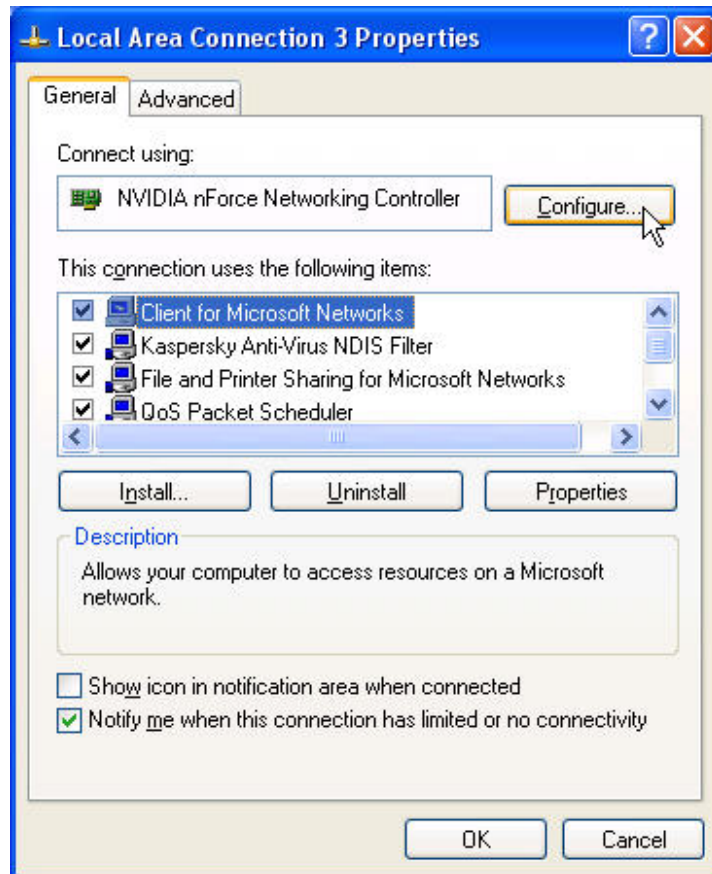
Local Area Connection 3 Properties

General Advanced

Connect using:

NVIDIA nForce Networking Controller

Configure...

This connection uses the following items:

Client for Microsoft Networks
Kaspersky Anti-Virus NDIS Filter
File and Printer Sharing for Microsoft Networks
QoS Packet Scheduler

Install... Uninstall Properties

Description

Allows your computer to access resources on a Microsoft network.

Show icon in notification area when connected
Notify me when this connection has limited or no connectivity

OK Cancel